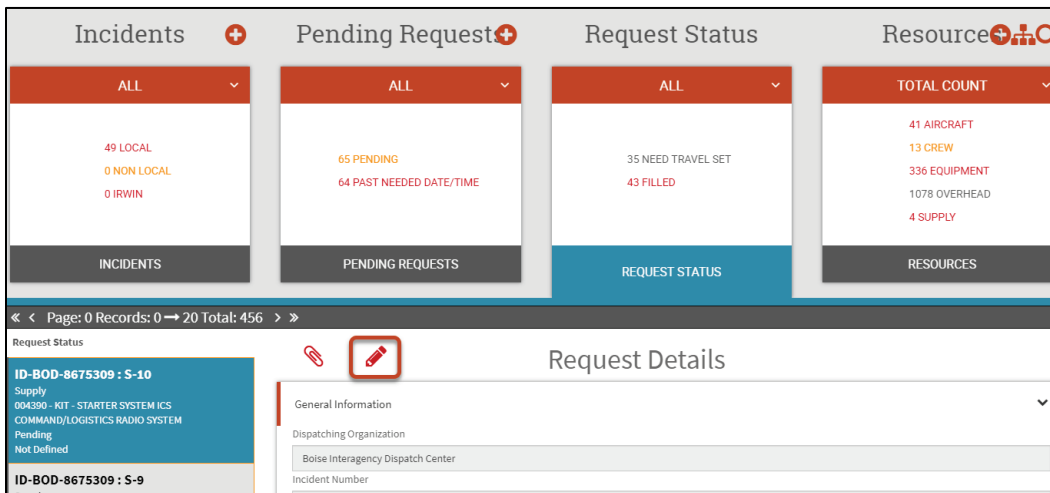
Incidents

Pending Requests

Request Status

Resource

ALL

49 LOCAL
0 NON LOCAL
0 IRWIN

INCIDENTS

ALL

65 PENDING
64 PAST NEEDED DATE/TIME

PENDING REQUESTS

ALL

35 NEED TRAVEL SET
43 FILLED

REQUEST STATUS

TOTAL COUNT

41 AIRCRAFT
13 CREW
336 EQUIPMENT
1078 OVERHEAD
4 SUPPLY

RESOURCES

« < Page: 0 Records: 0 → 20 Total: 456 > »

Request Status

ID-BOD-8675309 : S-10
Supply
004390 - KIT - STARTER SYSTEM ICS COMMAND/LOGISTICS RADIO SYSTEM
Pending
Not Defined

ID-BOD-8675309 : S-9

Request Details

General Information

Dispatching Organization

Boise Interagency Dispatch Center

Incident Number